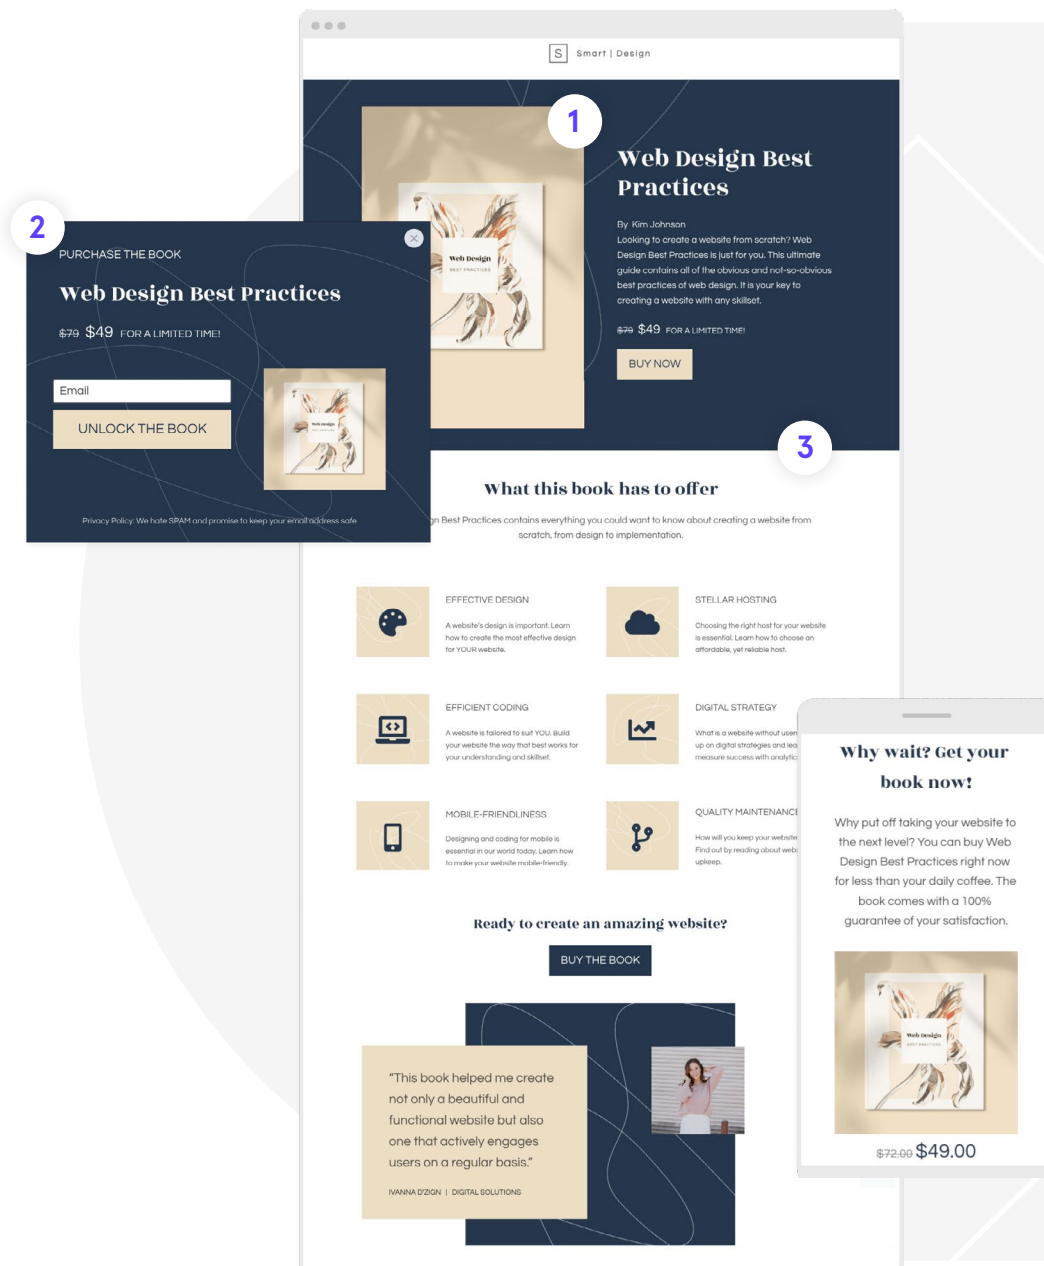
S Smart | Design

1

Web Design Best Practices

By Kim Johnson

Looking to create a website from scratch? Web Design Best Practices is just for you. This ultimate guide contains all of the obvious and not-so-obvious best practices of web design. It is your key to creating a website with any skillset.

~~$79~~ $49 FOR A LIMITED TIME!

BUY NOW

Web Design BEST PRACTICES

2

PURCHASE THE BOOK

Web Design Best Practices

~~$79~~ $49 FOR A LIMITED TIME!

Email

UNLOCK THE BOOK

Web Design

Privacy Policy: We hate SPAM and promise to keep your email address safe

3

What this book has to offer

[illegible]gn Best Practices contains everything you could want to know about creating a website from scratch, from design to implementation.

EFFECTIVE DESIGN

A website's design is important. Learn how to create the most effective design for YOUR website.

STELLAR HOSTING

Choosing the right host for your website is essential. Learn how to choose an affordable, yet reliable host.

EFFICIENT CODING

A website is tailored to suit YOU. Build your website the way that best works for your understanding and skillset.

DIGITAL STRATEGY

What is a website without user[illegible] up on digital strategies and lea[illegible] measure success with analytic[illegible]

MOBILE-FRIENDLINESS

Designing and coding for mobile is essential in our world today. Learn how to make your website mobile-friendly.

QUALITY MAINTENANC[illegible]

How will you keep your website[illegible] Find out by reading about web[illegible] upkeep.

Ready to create an amazing website?

BUY THE BOOK

"This book helped me create not only a beautiful and functional website but also one that actively engages users on a regular basis."

IVANNA D'ZIGN | DIGITAL SOLUTIONS

Why wait? Get your book now!

Why put off taking your website to the next level? You can buy Web Design Best Practices right now for less than your daily coffee. The book comes with a 100% guarantee of your satisfaction.

Web Design BEST PRACTICES

~~$72.00~~ $49.00